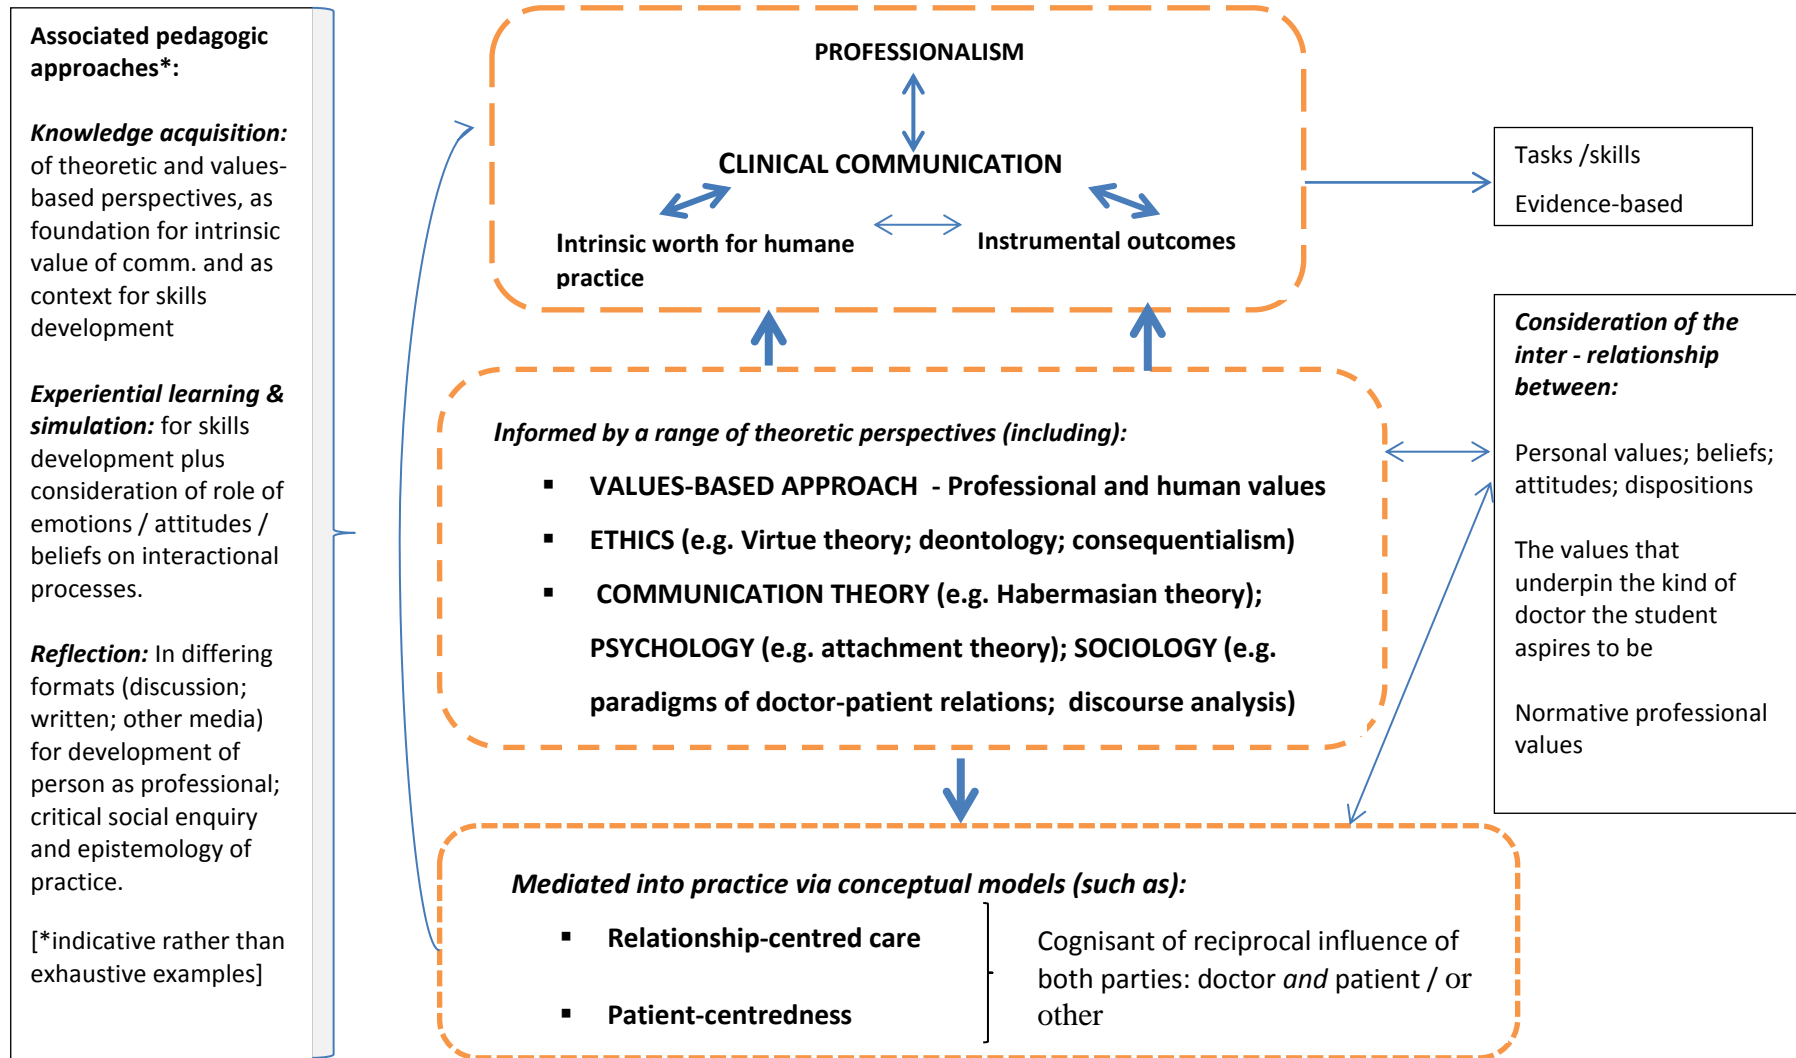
Associated pedagogic approaches*:

Knowledge acquisition: of theoretic and values-based perspectives, as foundation for intrinsic value of comm. and as context for skills development

Experiential learning & simulation: for skills development plus consideration of role of emotions / attitudes / beliefs on interactional processes.

Reflection: In differing formats (discussion; written; other media) for development of person as professional; critical social enquiry and epistemology of practice.

[*indicative rather than exhaustive examples]

PROFESSIONALISM

CLINICAL COMMUNICATION

Intrinsic worth for humane practice

Instrumental outcomes

Tasks /skills

Evidence-based

Informed by a range of theoretic perspectives (including):

▪ VALUES-BASED APPROACH - Professional and human values

▪ ETHICS (e.g. Virtue theory; deontology; consequentialism)

▪ COMMUNICATION THEORY (e.g. Habermasian theory); PSYCHOLOGY (e.g. attachment theory); SOCIOLOGY (e.g. paradigms of doctor-patient relations; discourse analysis)

Consideration of the inter - relationship between:

Personal values; beliefs; attitudes; dispositions

The values that underpin the kind of doctor the student aspires to be

Normative professional values

Mediated into practice via conceptual models (such as):

▪ Relationship-centred care

▪ Patient-centredness

Cognisant of reciprocal influence of both parties: doctor and patient / or other